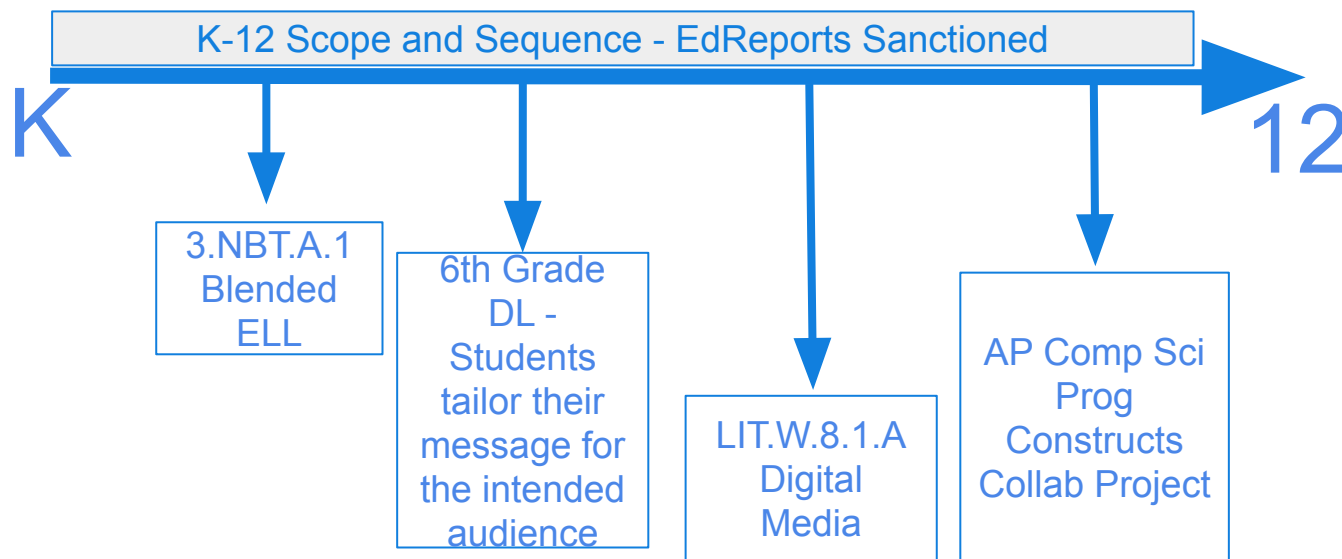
K-12 Scope and Sequence - EdReports Sanctioned

K

12

3.NBT.A.1
Blended
ELL

6th Grade
DL -
Students
tailor their
message for
the intended
audience

LIT.W.8.1.A
Digital
Media

AP Comp Sci
Prog
Constructs
Collab Project